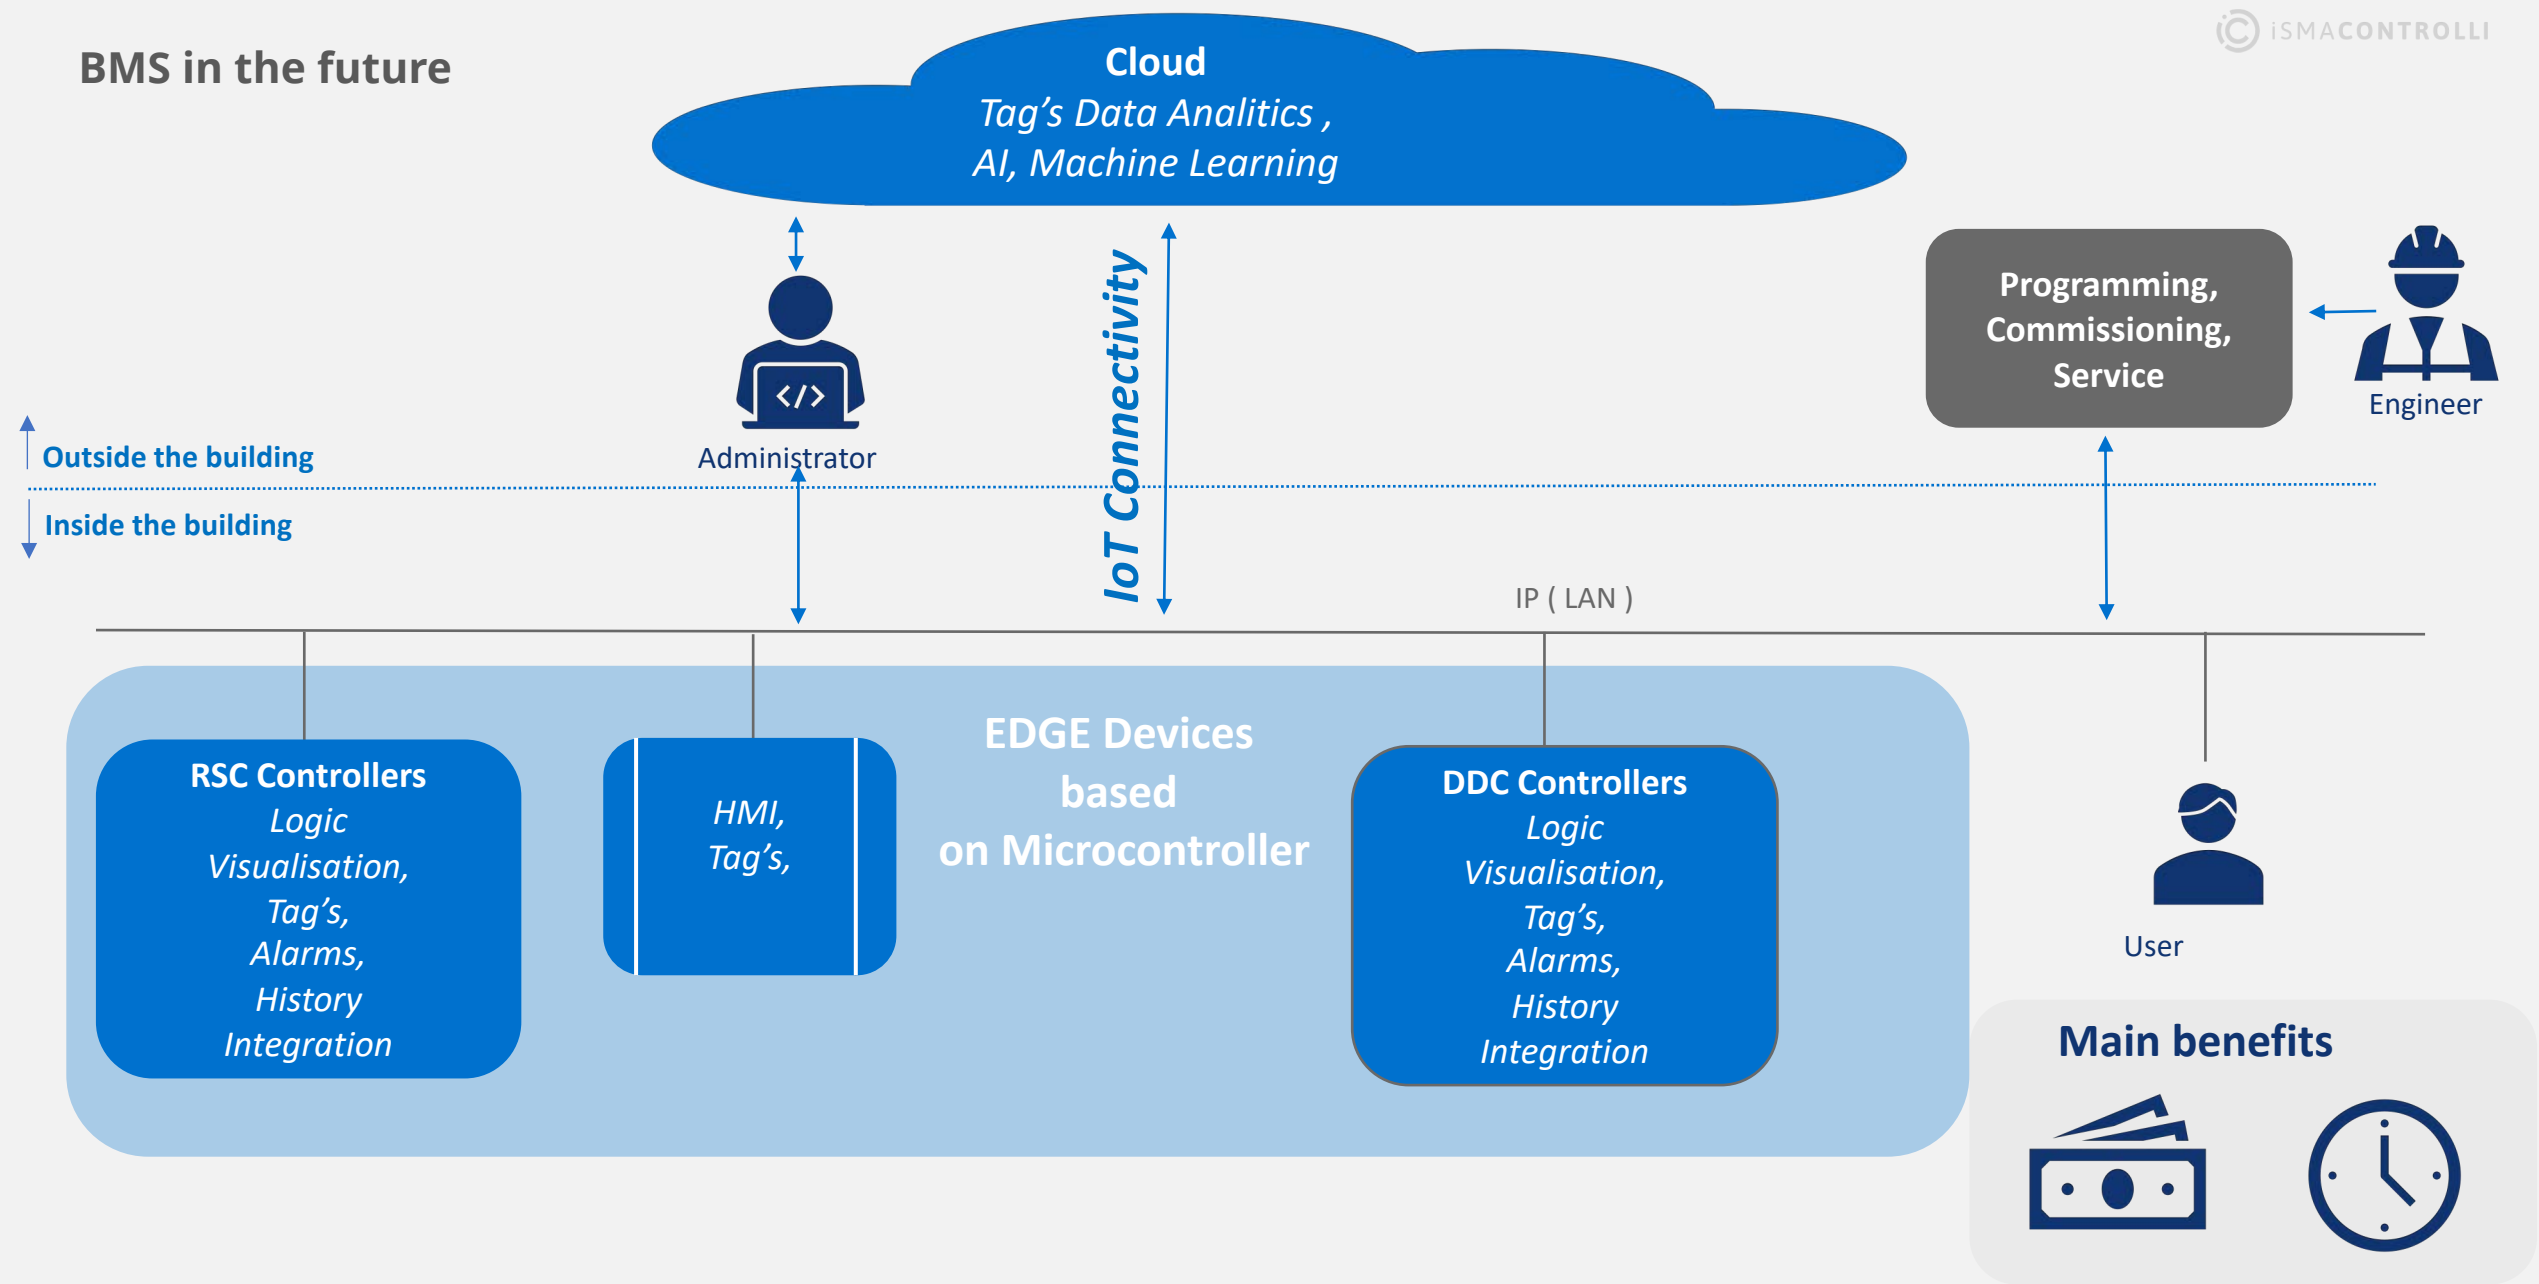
BMS in the future

iSMACONTROLLI

Cloud
*Tag's Data Analitics ,*
*AI, Machine Learning*

Administrator

IoT Connectivity

Programming, Commissioning, Service

Engineer

Outside the building

Inside the building

IP ( LAN )

RSC Controllers
*Logic*
*Visualisation,*
*Tag's,*
*Alarms,*
*History*
*Integration*

*HMI,*
*Tag's,*

EDGE Devices based on Microcontroller

DDC Controllers
*Logic*
*Visualisation,*
*Tag's,*
*Alarms,*
*History*
*Integration*

User

Main benefits